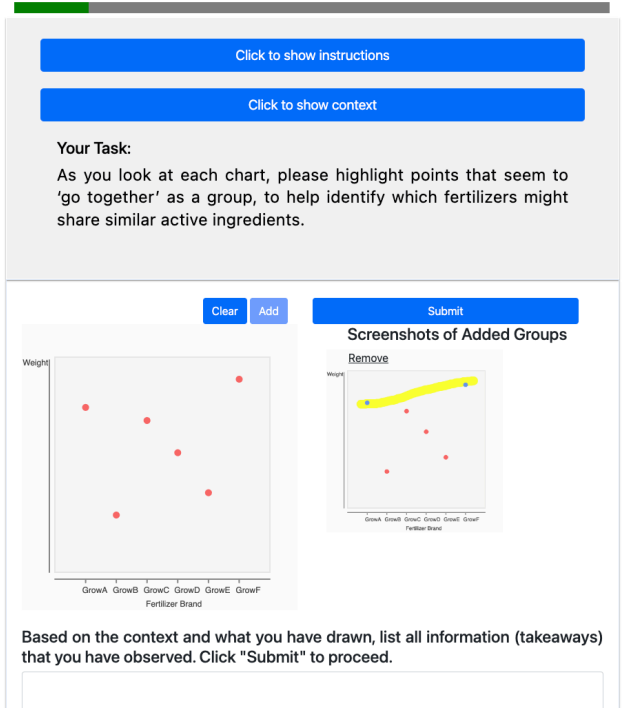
Click to show instructions

Click to show context

Your Task:
As you look at each chart, please highlight points that seem to 'go together' as a group, to help identify which fertilizers might share similar active ingredients.

Clear Add

Submit

Screenshots of Added Groups

Remove

Weight

GrowA GrowB GrowC GrowD GrowE GrowF
Fertilizer Brand

Weight

GrowA GrowB GrowC GrowD GrowE GrowF
Fertilizer Brand

Based on the context and what you have drawn, list all information (takeaways) that you have observed. Click "Submit" to proceed.